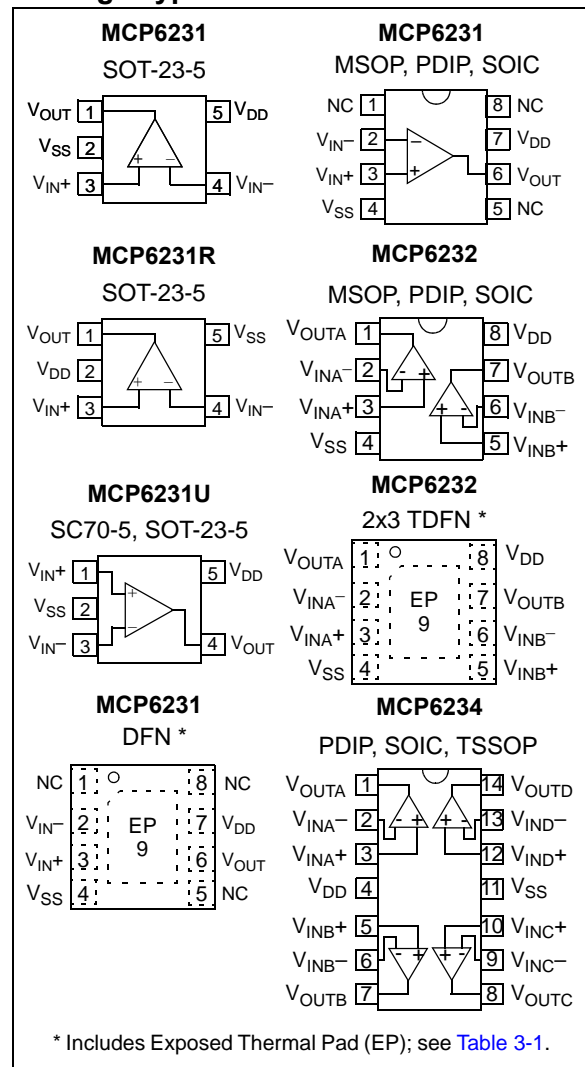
MCP6231
SOT-23-5

$V_{OUT}$ 1
$V_{SS}$ 2
$V_{IN}+$ 3
5 $V_{DD}$
4 $V_{IN}-$

MCP6231
MSOP, PDIP, SOIC

NC 1
$V_{IN}-$ 2
$V_{IN}+$ 3
$V_{SS}$ 4
8 NC
7 $V_{DD}$
6 $V_{OUT}$
5 NC

MCP6231R
SOT-23-5

$V_{OUT}$ 1
$V_{DD}$ 2
$V_{IN}+$ 3
5 $V_{SS}$
4 $V_{IN}-$

MCP6232
MSOP, PDIP, SOIC

$V_{OUTA}$ 1
$V_{INA}-$ 2
$V_{INA}+$ 3
$V_{SS}$ 4
8 $V_{DD}$
7 $V_{OUTB}$
6 $V_{INB}-$
5 $V_{INB}+$

MCP6231U
SC70-5, SOT-23-5

$V_{IN}+$ 1
$V_{SS}$ 2
$V_{IN}-$ 3
5 $V_{DD}$
4 $V_{OUT}$

MCP6232
2x3 TDFN *

$V_{OUTA}$ 1
$V_{INA}-$ 2
$V_{INA}+$ 3
$V_{SS}$ 4
EP
9
8 $V_{DD}$
7 $V_{OUTB}$
6 $V_{INB}-$
5 $V_{INB}+$

MCP6231
DFN *

NC 1
$V_{IN}-$ 2
$V_{IN}+$ 3
$V_{SS}$ 4
EP
9
8 NC
7 $V_{DD}$
6 $V_{OUT}$
5 NC

MCP6234
PDIP, SOIC, TSSOP

$V_{OUTA}$ 1
$V_{INA}-$ 2
$V_{INA}+$ 3
$V_{DD}$ 4
$V_{INB}+$ 5
$V_{INB}-$ 6
$V_{OUTB}$ 7
14 $V_{OUTD}$
13 $V_{IND}-$
12 $V_{IND}+$
11 $V_{SS}$
10 $V_{INC}+$
9 $V_{INC}-$
8 $V_{OUTC}$

* Includes Exposed Thermal Pad (EP); see Table 3-1.